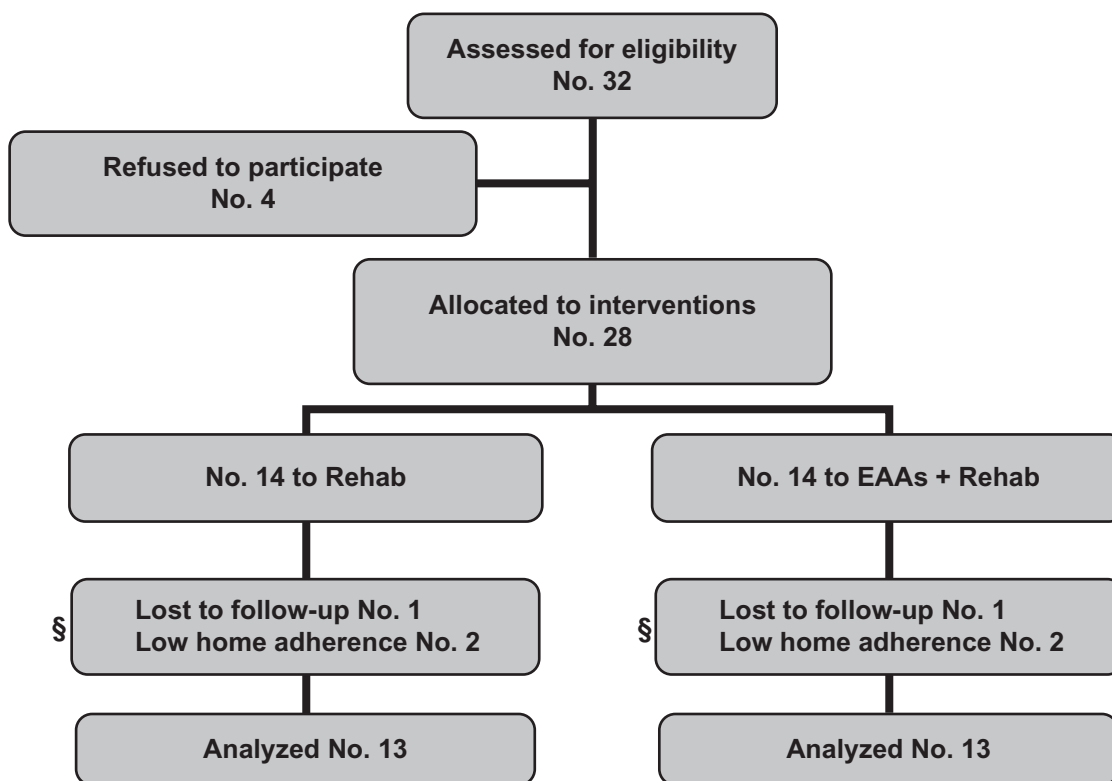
Assessed for eligibility
No. 32

Refused to participate
No. 4

Allocated to interventions
No. 28

No. 14 to Rehab

No. 14 to EAAs + Rehab

§ Lost to follow-up No. 1
Low home adherence No. 2

§ Lost to follow-up No. 1
Low home adherence No. 2

Analyzed No. 13

Analyzed No. 13